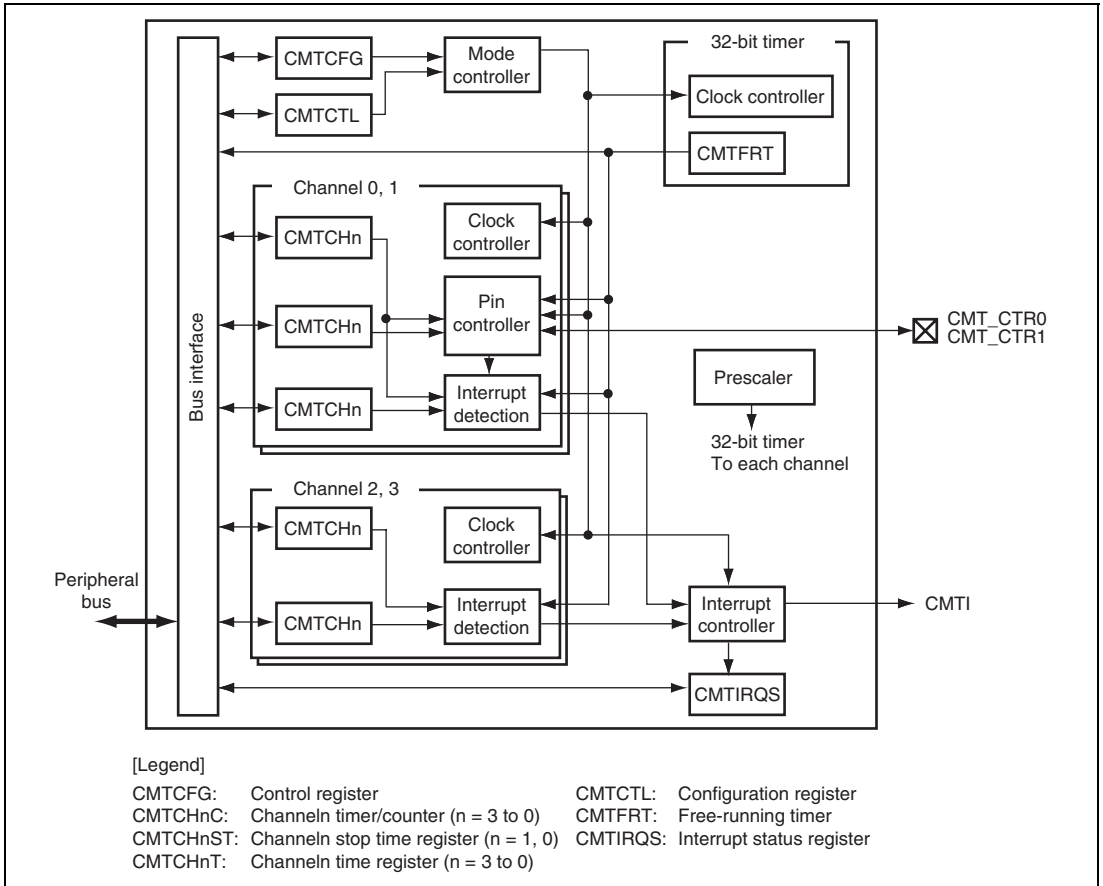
Bus interface

CMTCFG

CMTCTL

Mode controller

32-bit timer

Clock controller

CMTFRT

Channel 0, 1

CMTCHn

Clock controller

CMTCHn

Pin controller

CMT_CTR0
CMT_CTR1

CMTCHn

Interrupt detection

Prescaler

32-bit timer
To each channel

Channel 2, 3

CMTCHn

Clock controller

Peripheral bus

CMTCHn

Interrupt detection

Interrupt controller

CMTI

CMTIRQS

[Legend]

CMTCFG: Control register
CMTCHnC: Channeln timer/counter (n = 3 to 0)
CMTCHnST: Channeln stop time register (n = 1, 0)
CMTCHnT: Channeln time register (n = 3 to 0)

CMTCTL: Configuration register
CMTFRT: Free-running timer
CMTIRQS: Interrupt status register